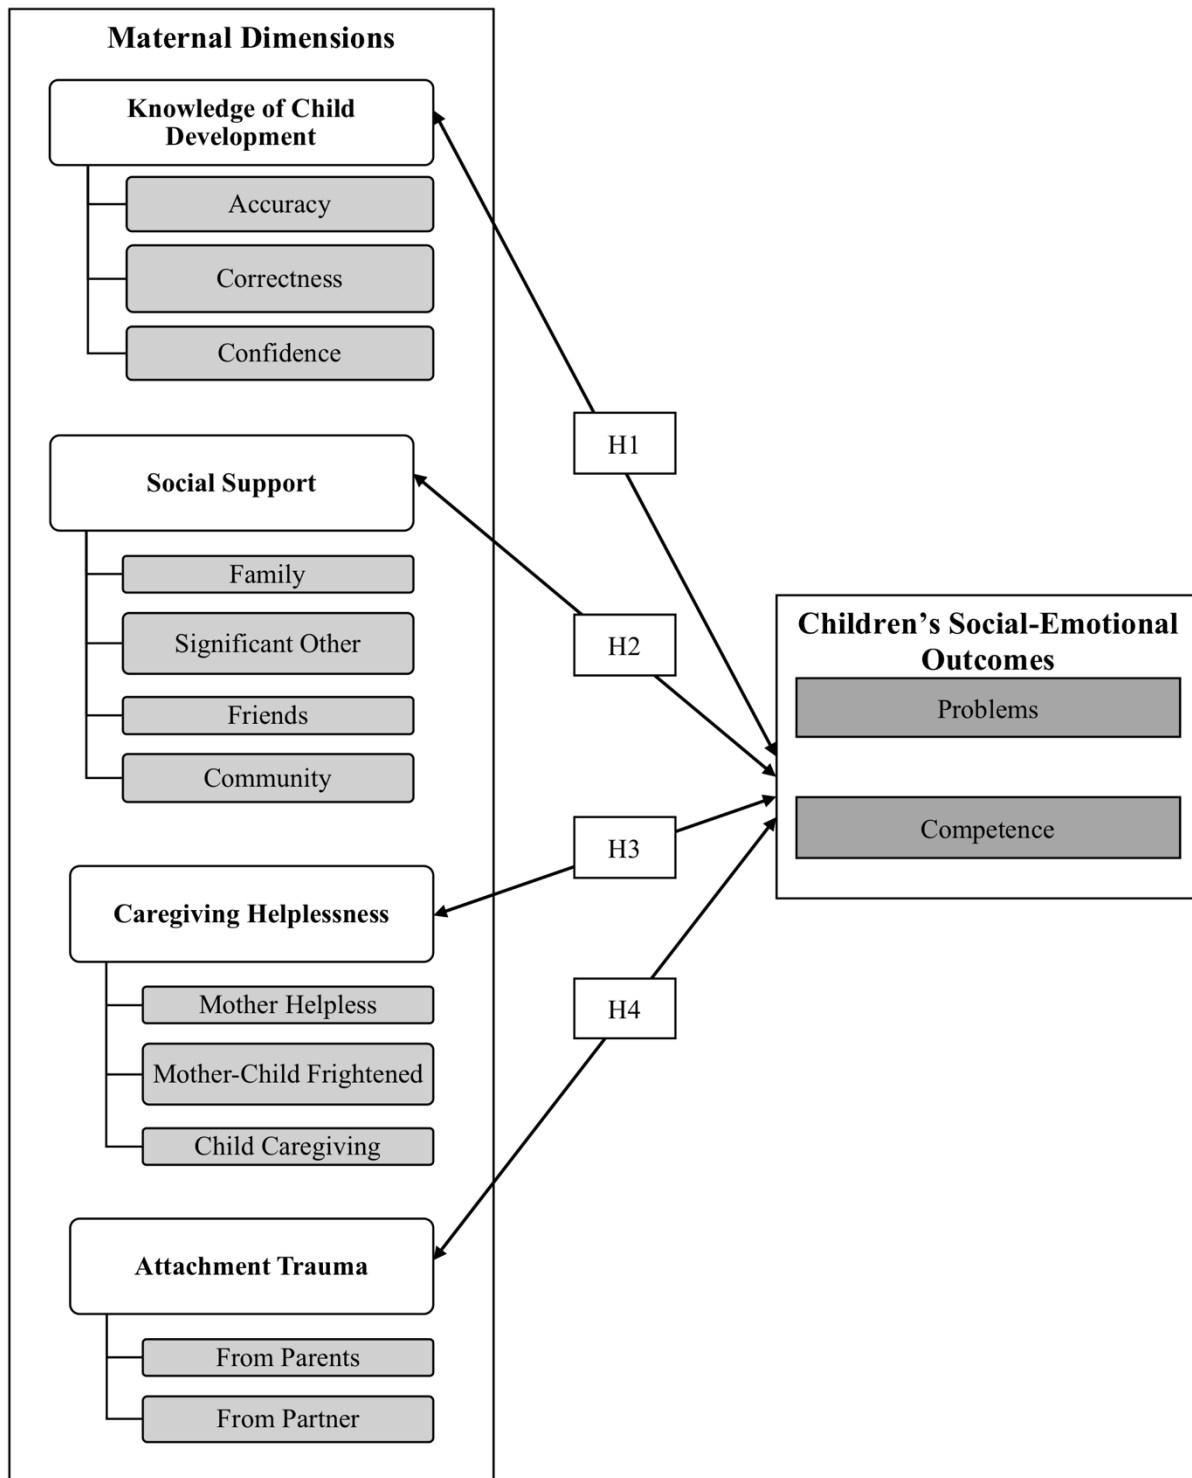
Maternal Dimensions

Knowledge of Child Development

Accuracy

Correctness

Confidence

Social Support

Family

Significant Other

Friends

Community

Caregiving Helplessness

Mother Helpless

Mother-Child Frightened

Child Caregiving

Attachment Trauma

From Parents

From Partner

H1

H2

H3

H4

Children's Social-Emotional Outcomes

Problems

Competence